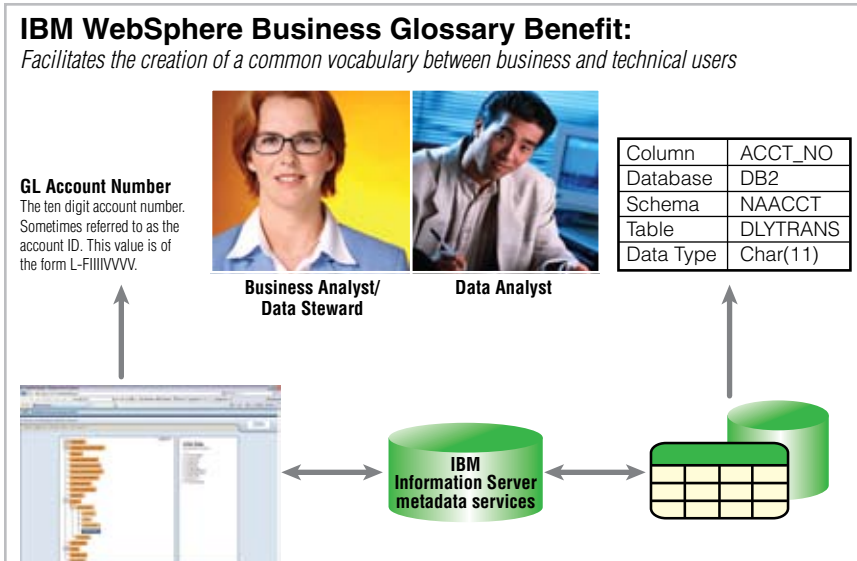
IBM WebSphere Business Glossary Benefit:

*Facilitates the creation of a common vocabulary between business and technical users*

**GL Account Number**
The ten digit account number. Sometimes referred to as the account ID. This value is of the form L-FIIIIVVVV.

Business Analyst/ Data Steward

Data Analyst

| Column | ACCT_NO |
|---|---|
| Database | DB2 |
| Schema | NAACCT |
| Table | DLYTRANS |
| Data Type | Char(11) |

IBM Information Server metadata services